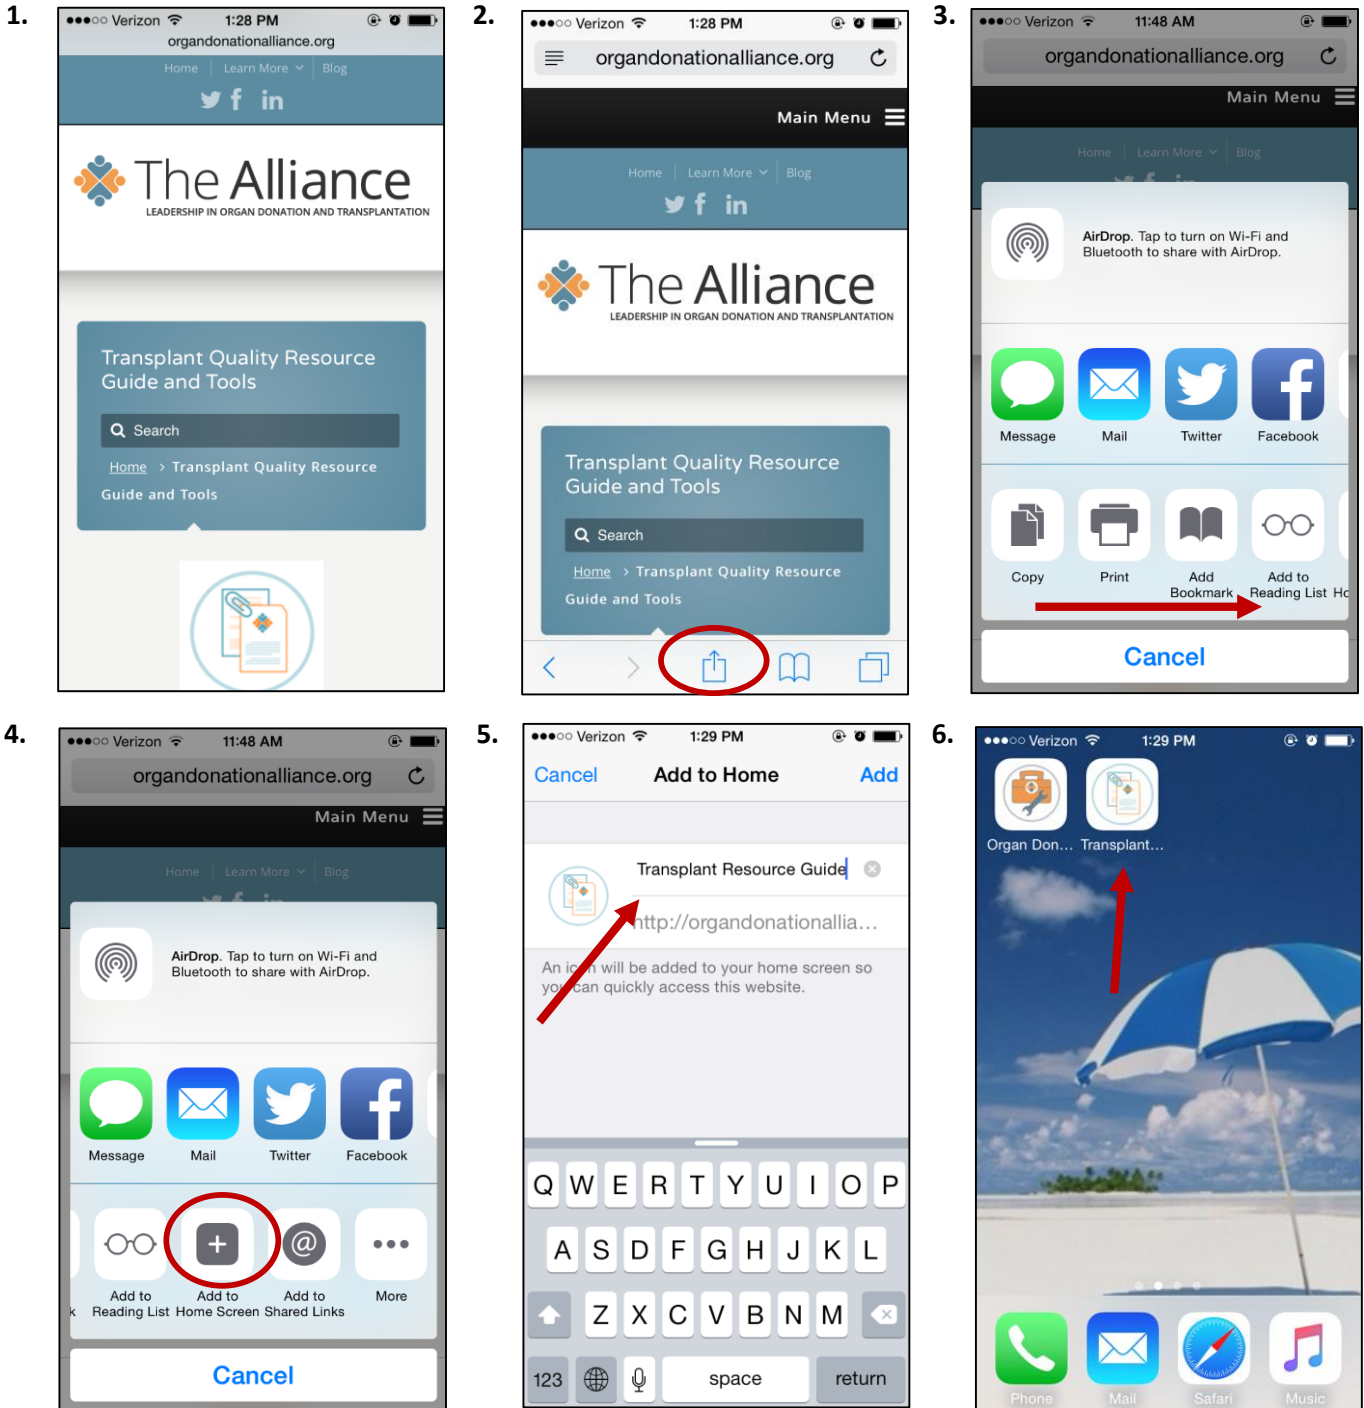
1.

●●●○○ Verizon 1:28 PM

organdonationalliance.org

Home Learn More Blog

The Alliance

LEADERSHIP IN ORGAN DONATION AND TRANSPLANTATION

Transplant Quality Resource Guide and Tools

Search

Home › Transplant Quality Resource Guide and Tools

2.

●●●○○ Verizon 1:28 PM

organdonationalliance.org

Main Menu

Home Learn More Blog

The Alliance

LEADERSHIP IN ORGAN DONATION AND TRANSPLANTATION

Transplant Quality Resource Guide and Tools

Search

Home › Transplant Quality Resource Guide and Tools

3.

●●●○○ Verizon 11:48 AM

organdonationalliance.org

Main Menu

Home Learn More Blog

AirDrop. Tap to turn on Wi-Fi and Bluetooth to share with AirDrop.

Message Mail Twitter Facebook

Copy Print Add Bookmark Add to Reading List Ho

Cancel

4.

●●●○○ Verizon 11:48 AM

organdonationalliance.org

Main Menu

Home Learn More Blog

AirDrop. Tap to turn on Wi-Fi and Bluetooth to share with AirDrop.

Message Mail Twitter Facebook

k Add to Reading List Add to Home Screen Add to Shared Links More

Cancel

5.

●●●○○ Verizon 1:29 PM

Cancel Add to Home Add

Transplant Resource Guide

http://organdonationallia...

An icon will be added to your home screen so you can quickly access this website.

Q W E R T Y U I O P

A S D F G H J K L

Z X C V B N M

123 space return

6.

●●●○○ Verizon 1:29 PM

Organ Don... Transplant...

Phone Mail Safari Music